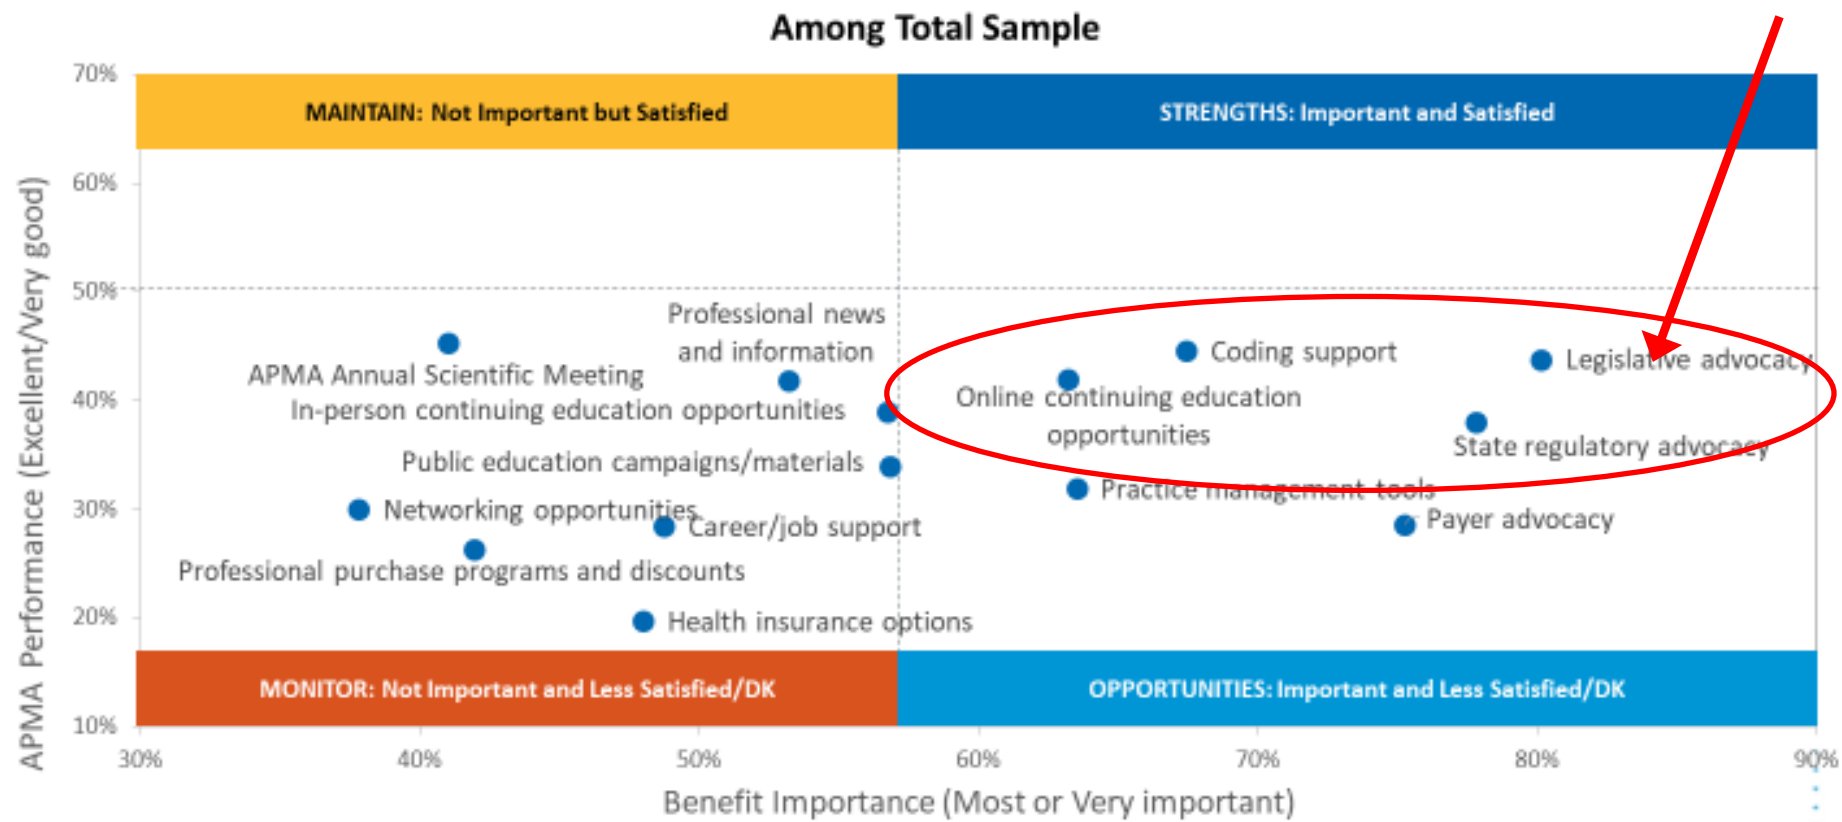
Among Total Sample

70%
60%
50%
40%
30%
20%
10%

MAINTAIN: Not Important but Satisfied

STRENGTHS: Important and Satisfied

APMA Performance (Excellent/Very good)

Professional news and information

APMA Annual Scientific Meeting

In-person continuing education opportunities

Public education campaigns/materials

Networking opportunities

Career/job support

Professional purchase programs and discounts

Health insurance options

Coding support

Legislative advocacy

Online continuing education opportunities

State regulatory advocacy

Practice management tools

Payer advocacy

MONITOR: Not Important and Less Satisfied/DK

OPPORTUNITIES: Important and Less Satisfied/DK

30%
40%
50%
60%
70%
80%
90%

Benefit Importance (Most or Very important)